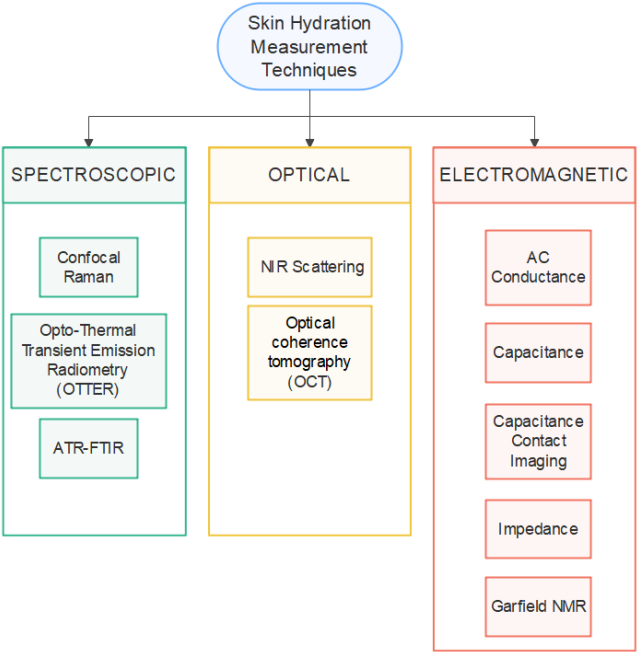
Skin Hydration Measurement Techniques

SPECTROSCOPIC

Confocal Raman

Opto-Thermal Transient Emission Radiometry (OTTER)

ATR-FTIR

OPTICAL

NIR Scattering

Optical coherence tomography (OCT)

ELECTROMAGNETIC

AC Conductance

Capacitance

Capacitance Contact Imaging

Impedance

Garfield NMR